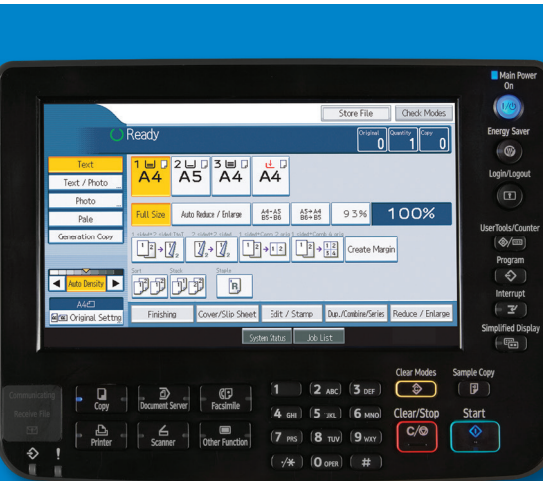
Store File
Check Modes
Ready
Original 0
Quantity 1
Copy 0

Text
Text / Photo
Photo
Pale
Generation Copy

1 A4
2 A5
3 A4
A4

Full Size
Auto Reduce / Enlarge
A4→A5 B5→B6
A5→A4 B6→B5
93%
100%

Create Margin

Auto Density
A4
Original Setting

Finishing
Cover/Slip Sheet
Edit / Stamp
Dup./Combine/Series
Reduce / Enlarge

System Status
Job List

Main Power On
Energy Saver
Login/Logout
UserTools/Counter
Program
Interrupt
Simplified Display

Communicating
Receive File

Copy
Document Server
Facsimile
Printer
Scanner
Other Function

1
2 ABC
3 DEF
4 GHI
5 JKL
6 MNO
7 PRS
8 TUV
9 WXY
✱
0 OPER
#

Clear Modes
Sample Copy
Clear/Stop
Start